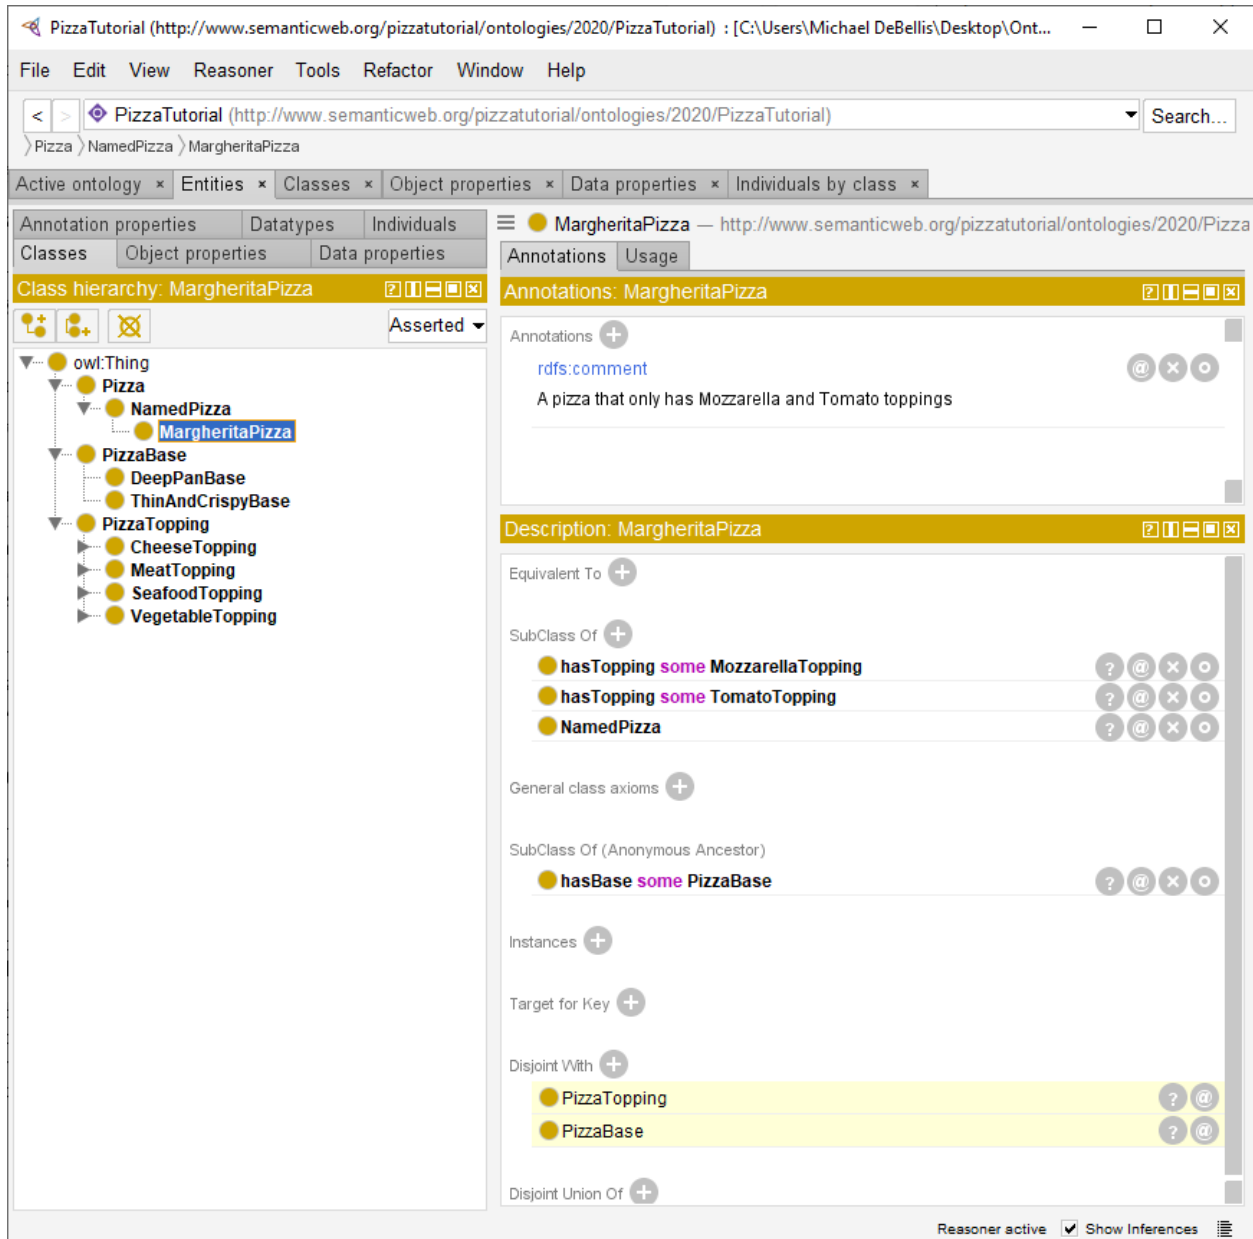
PizzaTutorial (http://www.semanticweb.org/pizzatutorial/ontologies/2020/PizzaTutorial) : [C:\Users\Michael DeBellis\Desktop\Ont...

File Edit View Reasoner Tools Refactor Window Help

< > PizzaTutorial (http://www.semanticweb.org/pizzatutorial/ontologies/2020/PizzaTutorial) Search...

Pizza 〉 NamedPizza 〉 MargheritaPizza

Active ontology × Entities × Classes × Object properties × Data properties × Individuals by class ×

Annotation properties Datatypes Individuals
Classes Object properties Data properties

Class hierarchy: MargheritaPizza

Asserted

owl:Thing
Pizza
NamedPizza
MargheritaPizza
PizzaBase
DeepPanBase
ThinAndCrispyBase
PizzaTopping
CheeseTopping
MeatTopping
SeafoodTopping
VegetableTopping

MargheritaPizza — http://www.semanticweb.org/pizzatutorial/ontologies/2020/Pizza

Annotations Usage

Annotations: MargheritaPizza

Annotations

rdfs:comment

A pizza that only has Mozzarella and Tomato toppings

Description: MargheritaPizza

Equivalent To

SubClass Of

hasTopping some MozzarellaTopping

hasTopping some TomatoTopping

NamedPizza

General class axioms

SubClass Of (Anonymous Ancestor)

hasBase some PizzaBase

Instances

Target for Key

Disjoint With

PizzaTopping

PizzaBase

Disjoint Union Of

Reasoner active ✔ Show Inferences